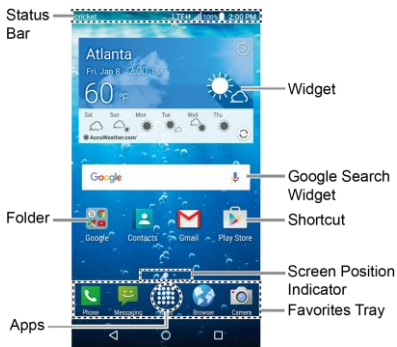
Status Bar

cricket LTE 100% 2:00 PM

Atlanta
Fri, Jan 8 2:00 PM
60 °F

Sat Sun Mon Tue Wed Thu

AccuWeather.com

Widget

Google

Google Search Widget

Folder

Google Contacts Gmail Play Store

Shortcut

Screen Position Indicator

Phone Messaging Apps Browser Camera

Favorites Tray

Apps